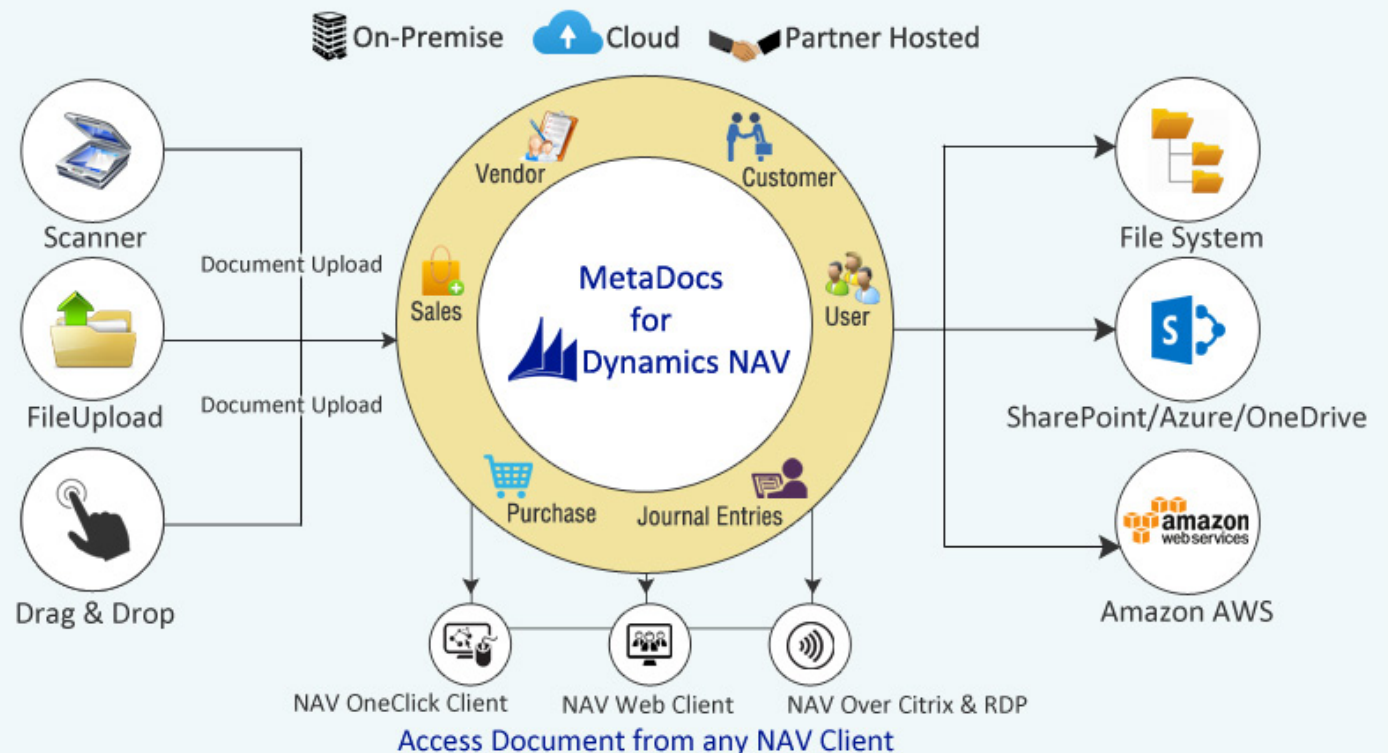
On-Premise Cloud Partner Hosted

Scanner

Document Upload

FileUpload

Document Upload

Drag & Drop

Vendor

Customer

Sales

User

MetaDocs for Dynamics NAV

Purchase

Journal Entries

File System

S

SharePoint/Azure/OneDrive

amazon web services

Amazon AWS

NAV OneClick Client

NAV Web Client

NAV Over Citrix & RDP

Access Document from any NAV Client